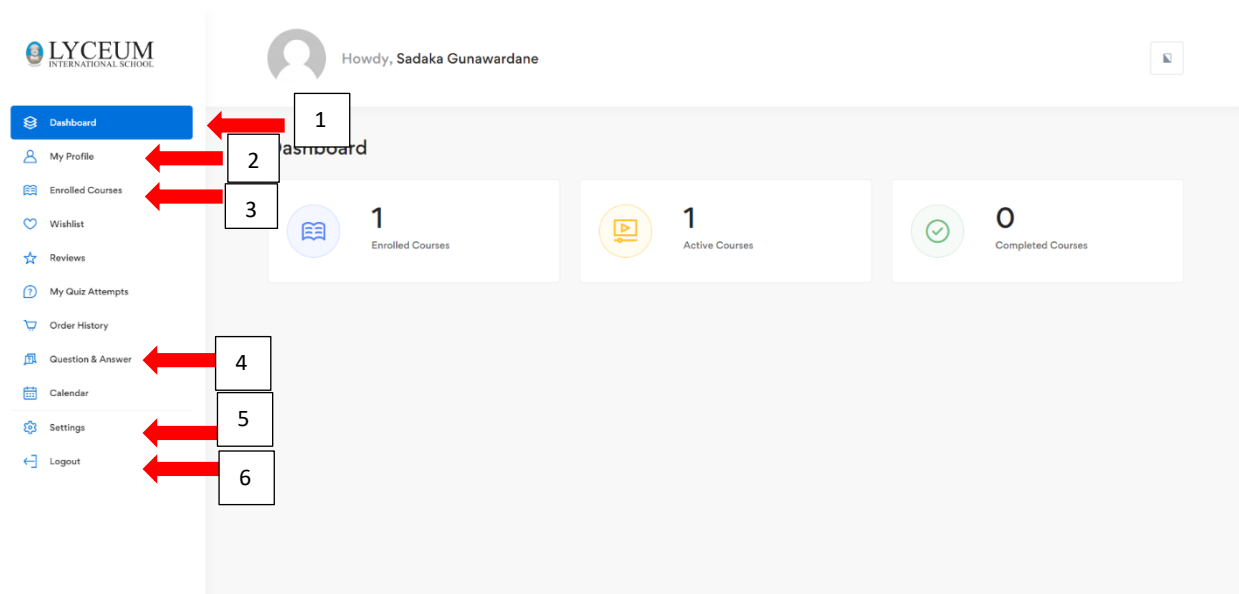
LYCEUM
INTERNATIONAL SCHOOL

Howdy, Sadaka Gunawardane

Dashboard
My Profile
Enrolled Courses
Wishlist
Reviews
My Quiz Attempts
Order History
Question & Answer
Calendar
Settings
Logout

1
2
3
4
5
6

Dashboard

1
Enrolled Courses

1
Active Courses

0
Completed Courses